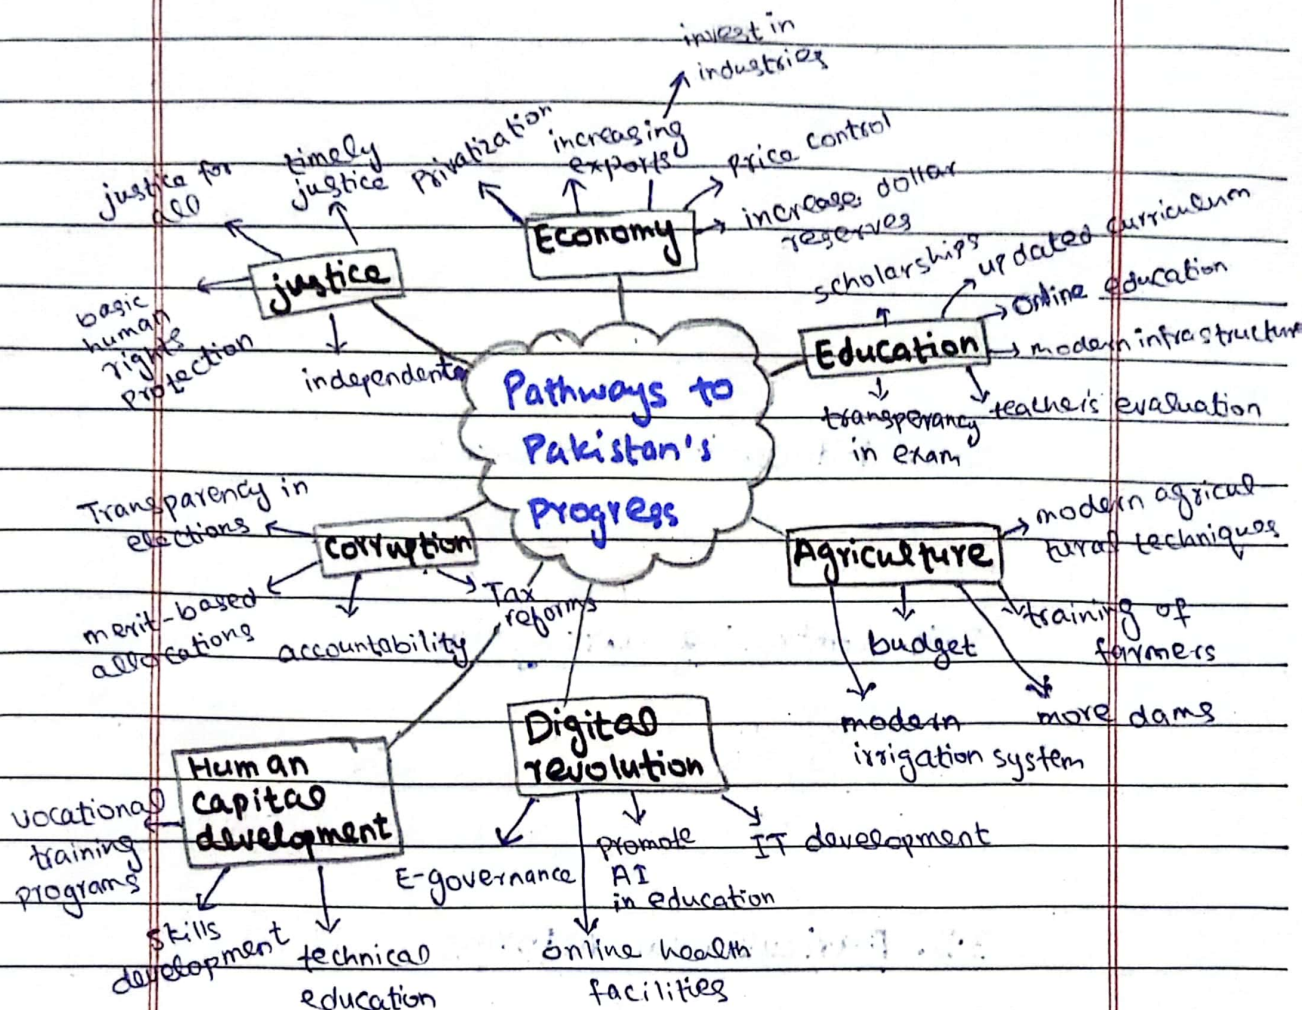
Pathways to Pakistan's Progress

Economy
invest in industries
increasing exports
Privatization
Price control
increase dollar reserves

justice
justice for all
timely justice
basic human rights protection
independence

Education
scholarships
updated curriculum
Online education
modern infrastructure
teacher's evaluation
transperancy in exam

Corruption
Transparency in elections
merit-based allocations
accountability
Tax reforms

Agriculture
modern agricultural techniques
training of farmers
budget
modern irrigation system
more dams

Digital revolution
E-governance
Promote AI in education
IT development
online health facilities

Human capital development
vocational training programs
skills development
technical education